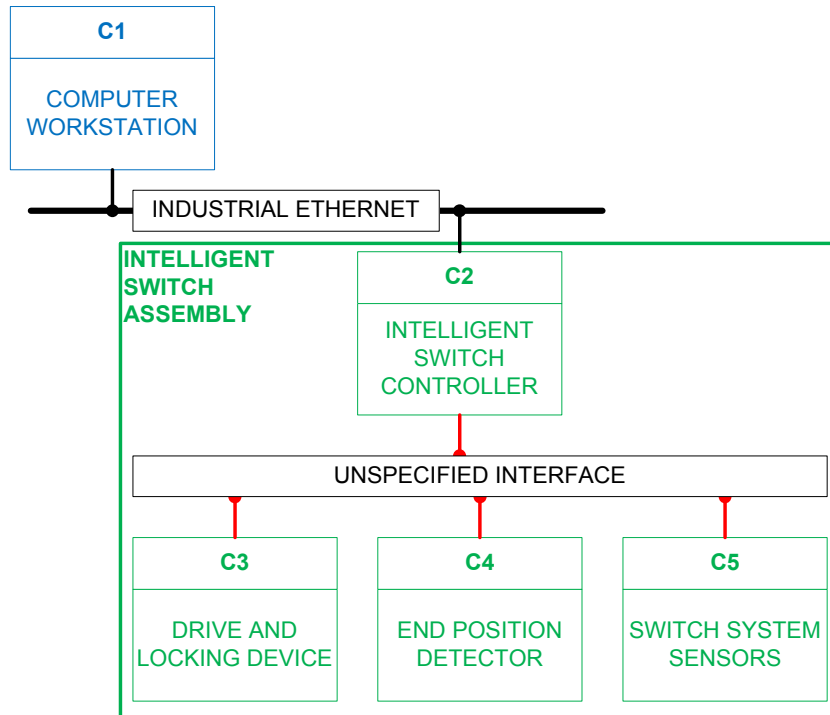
C1

COMPUTER WORKSTATION

INDUSTRIAL ETHERNET

INTELLIGENT SWITCH ASSEMBLY

C2

INTELLIGENT SWITCH CONTROLLER

UNSPECIFIED INTERFACE

C3

DRIVE AND LOCKING DEVICE

C4

END POSITION DETECTOR

C5

SWITCH SYSTEM SENSORS